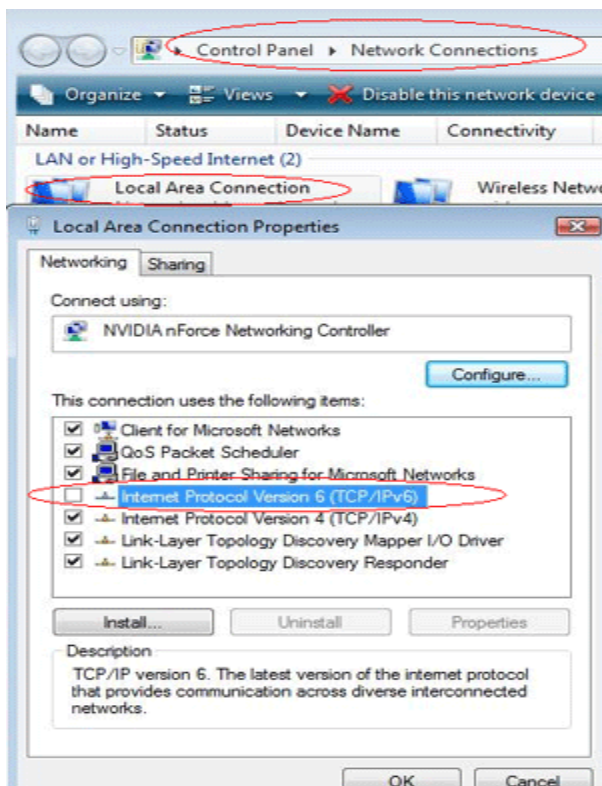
Control Panel ▸ Network Connections

Organize ▾ Views ▾ Disable this network device

Name Status Device Name Connectivity

LAN or High-Speed Internet (2)

Local Area Connection

Wireless Netwo

Local Area Connection Properties

Networking Sharing

Connect using:

NVIDIA nForce Networking Controller

Configure...

This connection uses the following items:

Client for Microsoft Networks
QoS Packet Scheduler
File and Printer Sharing for Microsoft Networks
Internet Protocol Version 6 (TCP/IPv6)
Internet Protocol Version 4 (TCP/IPv4)
Link-Layer Topology Discovery Mapper I/O Driver
Link-Layer Topology Discovery Responder

Install... Uninstall Properties

Description

TCP/IP version 6. The latest version of the internet protocol that provides communication across diverse interconnected networks.

OK Cancel